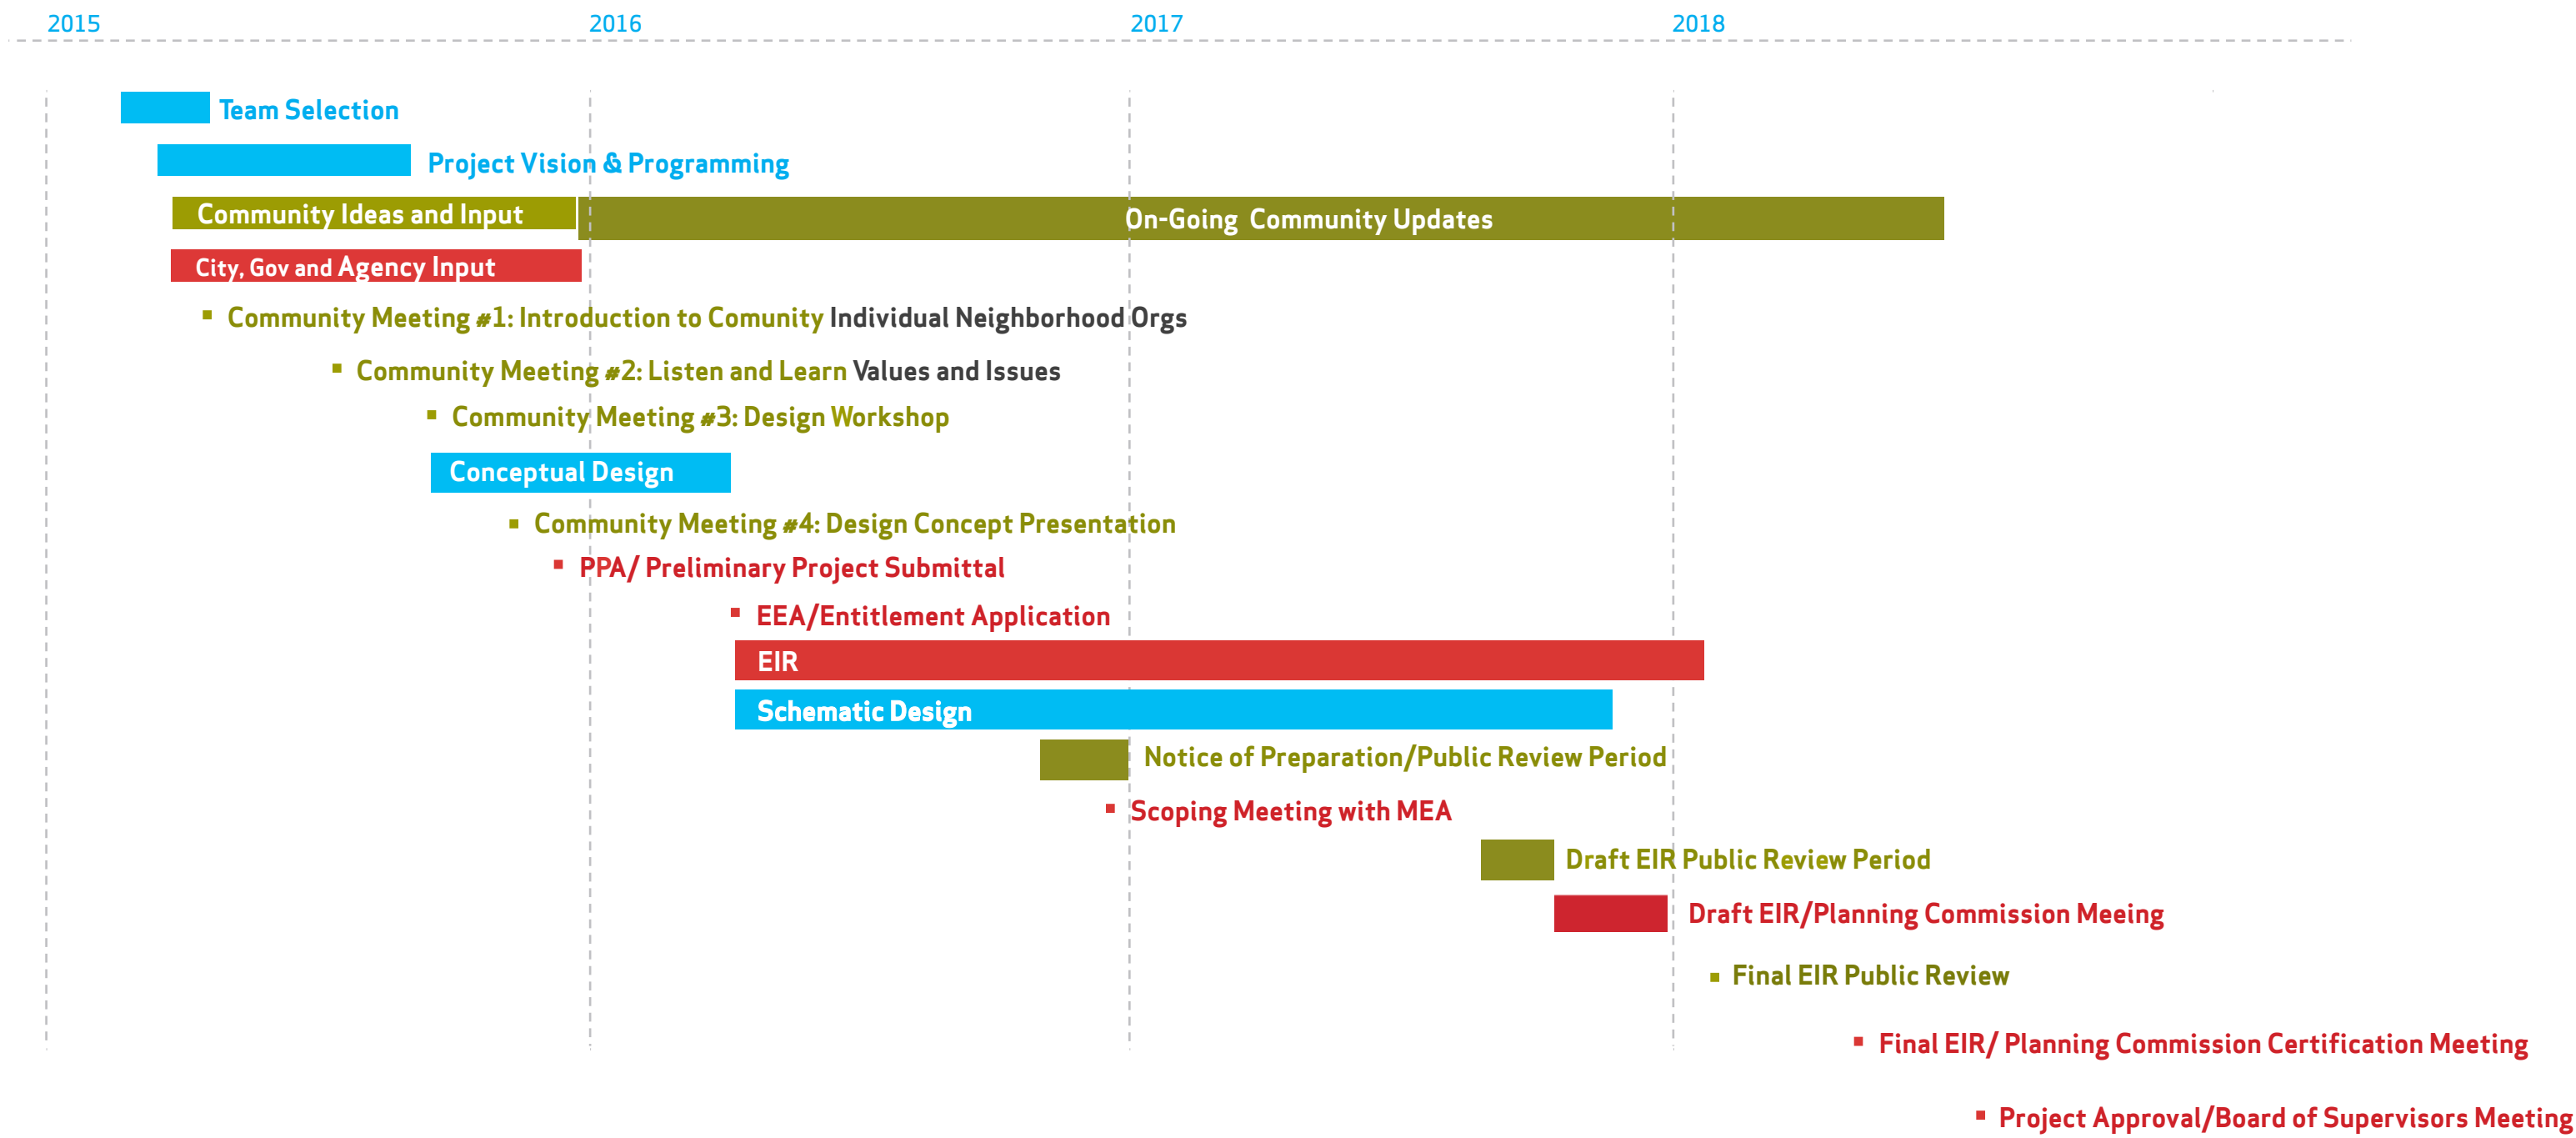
2015 2016 2017 2018

Team Selection

Project Vision & Programming

Community Ideas and Input

On-Going Community Updates

City, Gov and Agency Input

Community Meeting #1: Introduction to Comunity Individual Neighborhood Orgs

Community Meeting #2: Listen and Learn Values and Issues

Community Meeting #3: Design Workshop

Conceptual Design

Community Meeting #4: Design Concept Presentation

PPA/ Preliminary Project Submittal

EEA/Entitlement Application

EIR

Schematic Design

Notice of Preparation/Public Review Period

Scoping Meeting with MEA

Draft EIR Public Review Period

Draft EIR/Planning Commission Meeing

Final EIR Public Review

Final EIR/ Planning Commission Certification Meeting

Project Approval/Board of Supervisors Meeting